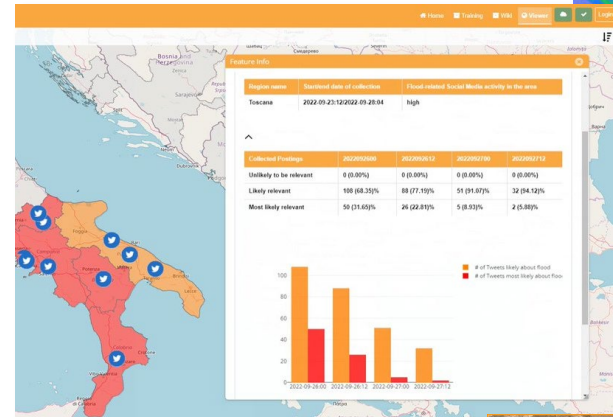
Home Training Wiki Viewer Login

Feature Info

| Region name | Start/end date of collection | Flood-related Social Media activity in the area |
|---|---|---|
| Toscana | 2022-09-23:12/2022-09-28:04 | high |

| Collected Postings | 2022092600 | 2022092612 | 2022092700 | 2022092712 |
|---|---|---|---|---|
| Unlikely to be relevant | 0 (0.00%) | 0 (0.00%) | 0 (0.00%) | 0 (0.00%) |
| Likely relevant | 108 (68.35)% | 88 (77.19)% | 51 (91.07)% | 32 (94.12)% |
| Most likely relevant | 50 (31.65)% | 26 (22.81)% | 5 (8.93)% | 2 (5.88)% |

100
80
60
40
20
0

# of Tweets likely about flood
# of Tweets most likely about flood

2022-09-26:00 2022-09-26:12 2022-09-27:00 2022-09-27:12

Bosnia and Herzegovina
Sarajevo
Puglia
Napoli
Basilicata
Calabria